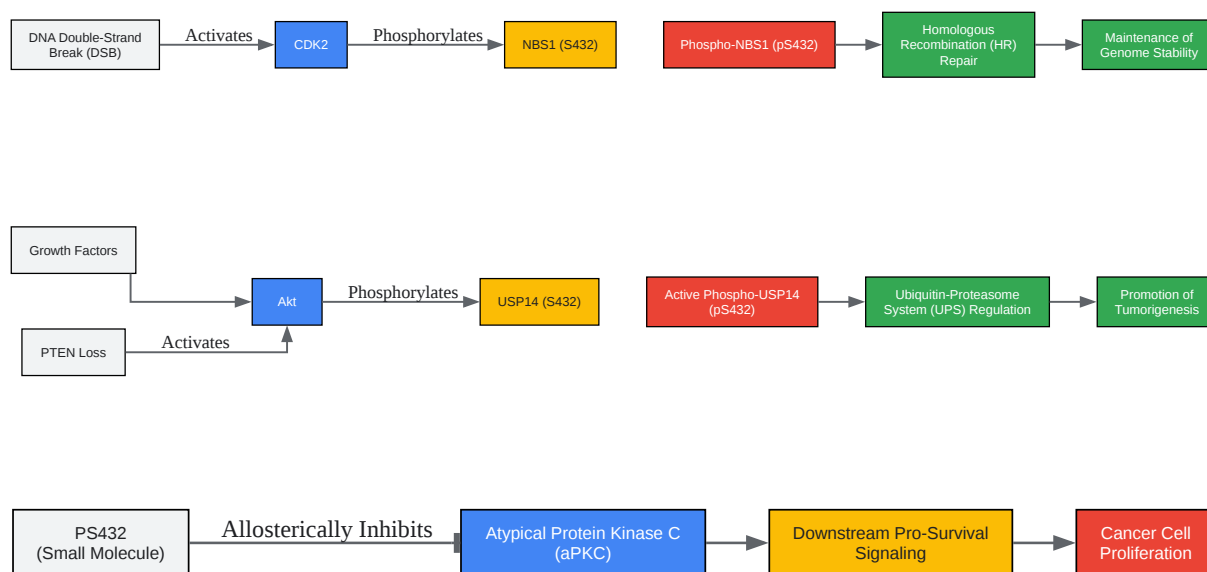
DNA Double-Strand Break (DSB)

Activates

CDK2

Phosphorylates

NBS1 (S432)

Phospho-NBS1 (pS432)

Homologous Recombination (HR) Repair

Maintenance of Genome Stability

Growth Factors

Akt

Phosphorylates

USP14 (S432)

Active Phospho-USP14 (pS432)

Ubiquitin-Proteasome System (UPS) Regulation

Promotion of Tumorigenesis

PTEN Loss

Activates

PS432 (Small Molecule)

Allosterically Inhibits

Atypical Protein Kinase C (aPKC)

Downstream Pro-Survival Signaling

Cancer Cell Proliferation